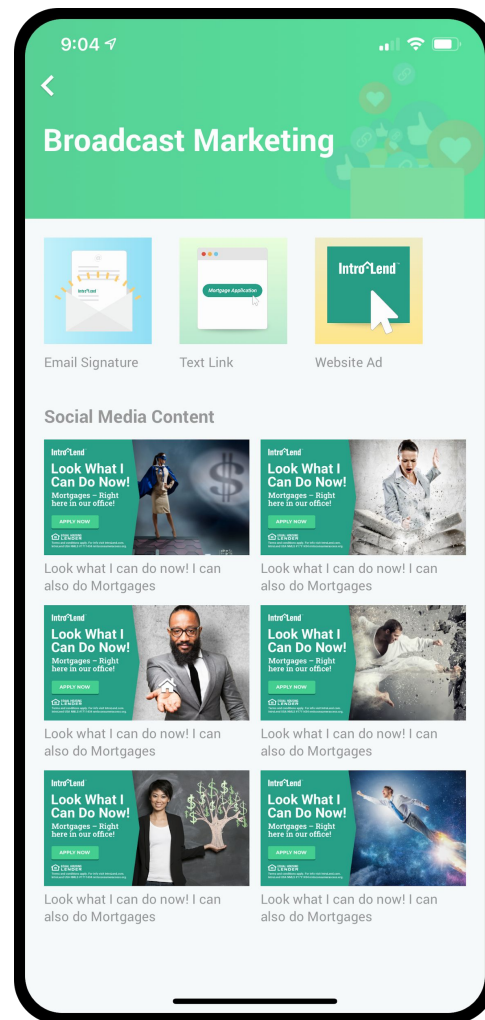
9:04

Broadcast Marketing

IntroLend

Email Signature

Mortgage Application

Text Link

IntroLend

Website Ad

Social Media Content

IntroLend
Look What I Can Do Now!
Mortgages – Right here in our office!
APPLY NOW
EQUAL HOUSING LENDER

Look what I can do now! I can also do Mortgages

IntroLend
Look What I Can Do Now!
Mortgages – Right here in our office!
APPLY NOW
EQUAL HOUSING LENDER

Look what I can do now! I can also do Mortgages

IntroLend
Look What I Can Do Now!
Mortgages – Right here in our office!
APPLY NOW
EQUAL HOUSING LENDER

Look what I can do now! I can also do Mortgages

IntroLend
Look What I Can Do Now!
Mortgages – Right here in our office!
APPLY NOW
EQUAL HOUSING LENDER

Look what I can do now! I can also do Mortgages

IntroLend
Look What I Can Do Now!
Mortgages – Right here in our office!
APPLY NOW
EQUAL HOUSING LENDER

Look what I can do now! I can also do Mortgages

IntroLend
Look What I Can Do Now!
Mortgages – Right here in our office!
APPLY NOW
EQUAL HOUSING LENDER

Look what I can do now! I can also do Mortgages